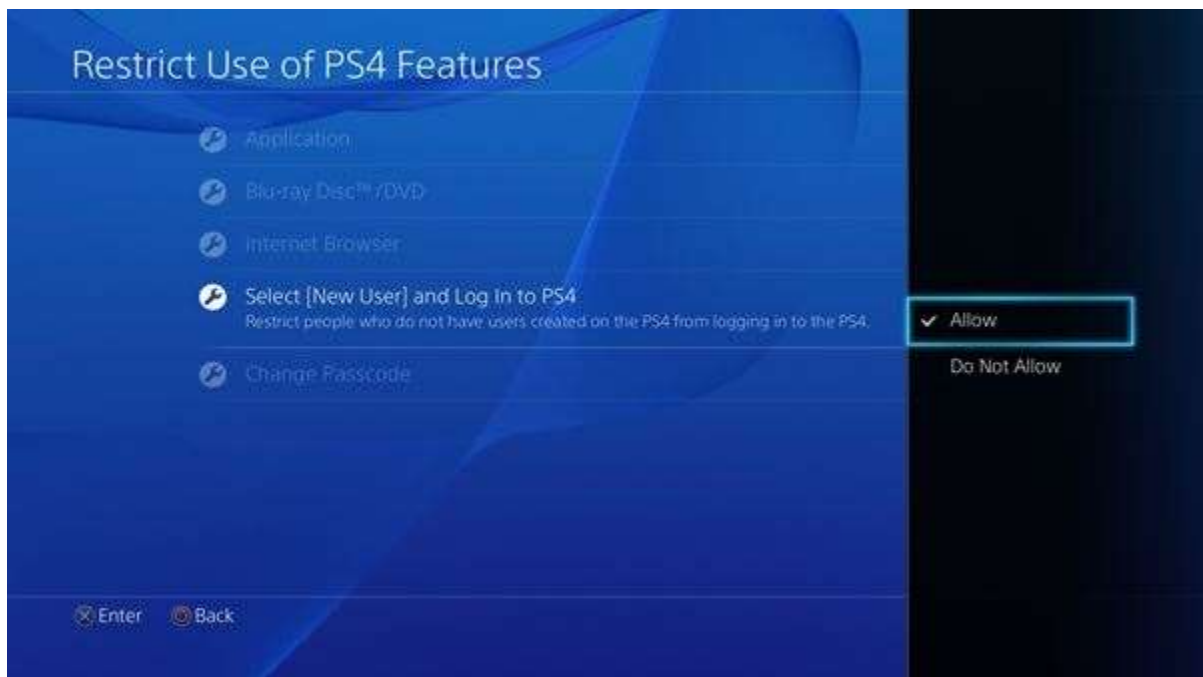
Restrict Use of PS4 Features

Application

Blu-ray Disc™/DVD

Internet Browser

Select [New User] and Log In to PS4
Restrict people who do not have users created on the PS4 from logging in to the PS4.

Change Passcode

✓ Allow

Do Not Allow

Enter Back